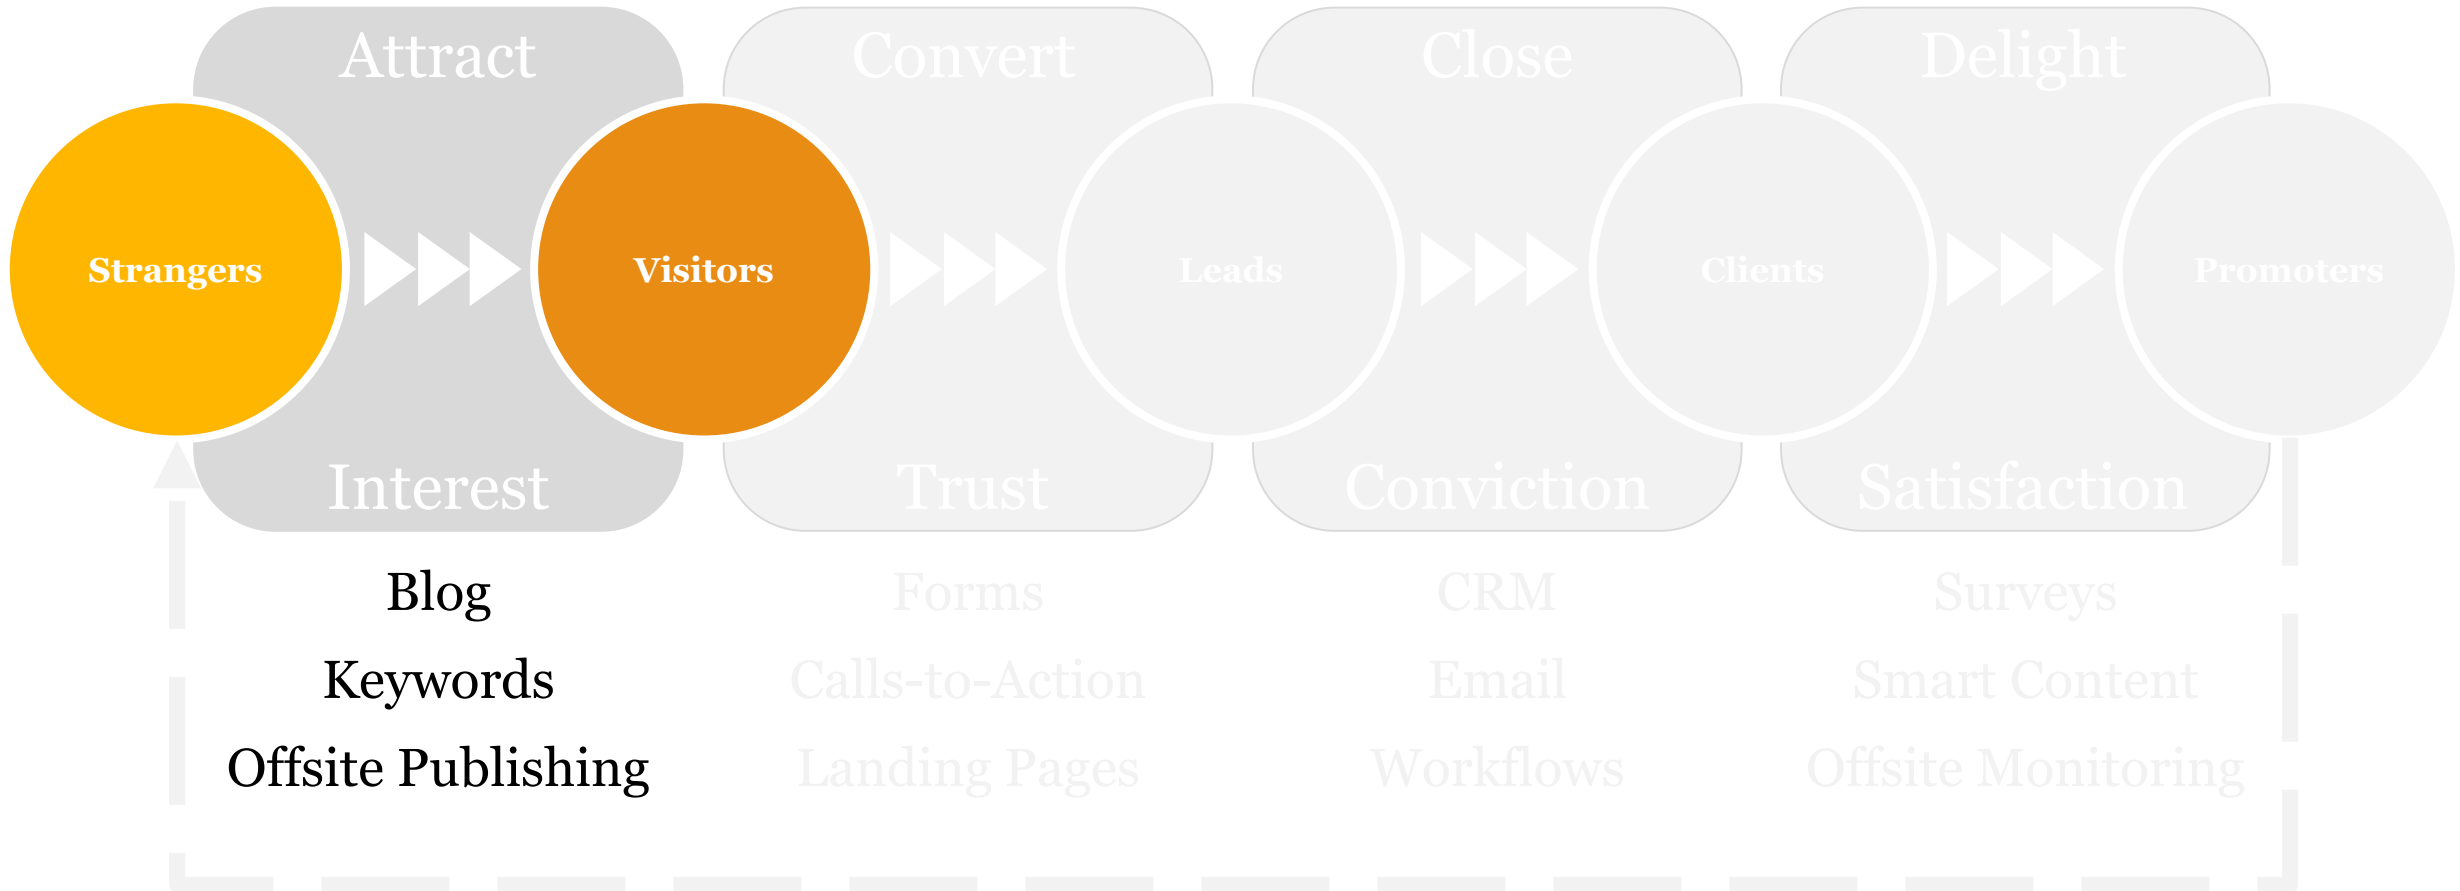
Attract

Convert

Close

Delight

Strangers

Visitors

Leads

Clients

Promoters

Interest

Trust

Conviction

Satisfaction

Blog
Keywords
Offsite Publishing

Forms
Calls-to-Action
Landing Pages

CRM
Email
Workflows

Surveys
Smart Content
Offsite Monitoring